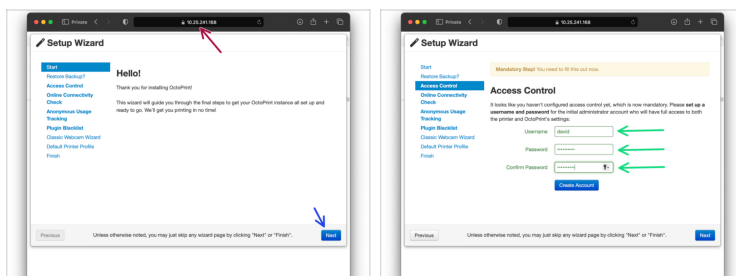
Private

10.25.241.168

Setup Wizard

Start
Restore Backup?
Access Control
Online Connectivity Check
Anonymous Usage Tracking
Plugin Blacklist
Classic Webcam Wizard
Default Printer Profile
Finish

Hello!

Thank you for installing OctoPrint!

This wizard will guide you through the final steps to get your OctoPrint instance all set up and ready to go. We'll get you printing in no time!

Previous

Unless otherwise noted, you may just skip any wizard page by clicking "Next" or "Finish".

Next

Private

10.25.241.168

Setup Wizard

Start
Restore Backup?
Access Control
Online Connectivity Check
Anonymous Usage Tracking
Plugin Blacklist
Classic Webcam Wizard
Default Printer Profile
Finish

Mandatory Step! You need to fill this out now.

Access Control

It looks like you haven't configured access control yet, which is now mandatory. Please set up a username and password for the initial administrator account who will have full access to both the printer and OctoPrint's settings.

Username david

Password ••••••••

Confirm Password ••••••••

Create Account

Previous

Unless otherwise noted, you may just skip any wizard page by clicking "Next" or "Finish".

Next